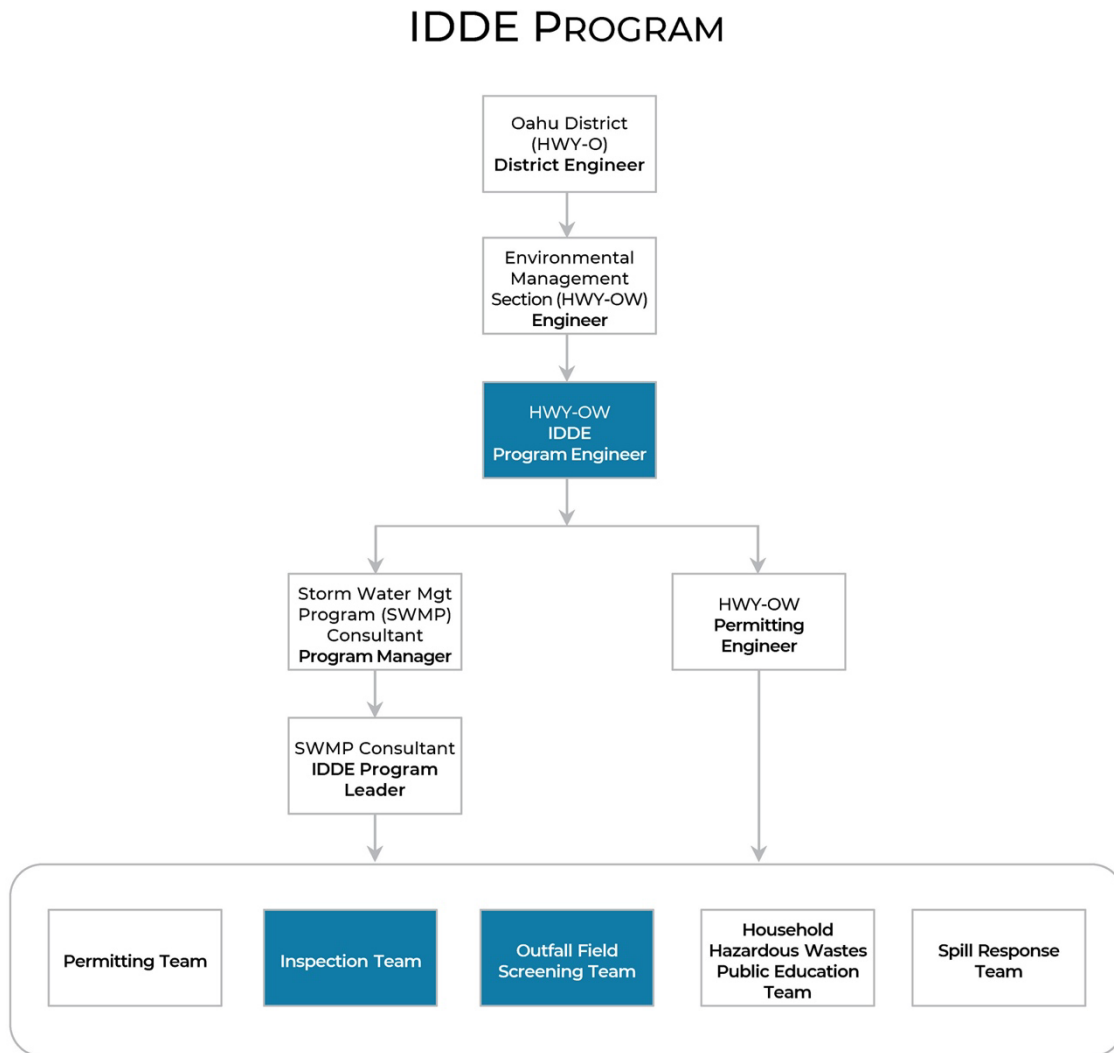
IDDE PROGRAM

Oahu District (HWY-O) District Engineer

Environmental Management Section (HWY-OW) Engineer

HWY-OW IDDE Program Engineer

Storm Water Mgt Program (SWMP) Consultant Program Manager

HWY-OW Permitting Engineer

SWMP Consultant IDDE Program Leader

Permitting Team

Inspection Team

Outfall Field Screening Team

Household Hazardous Wastes Public Education Team

Spill Response Team